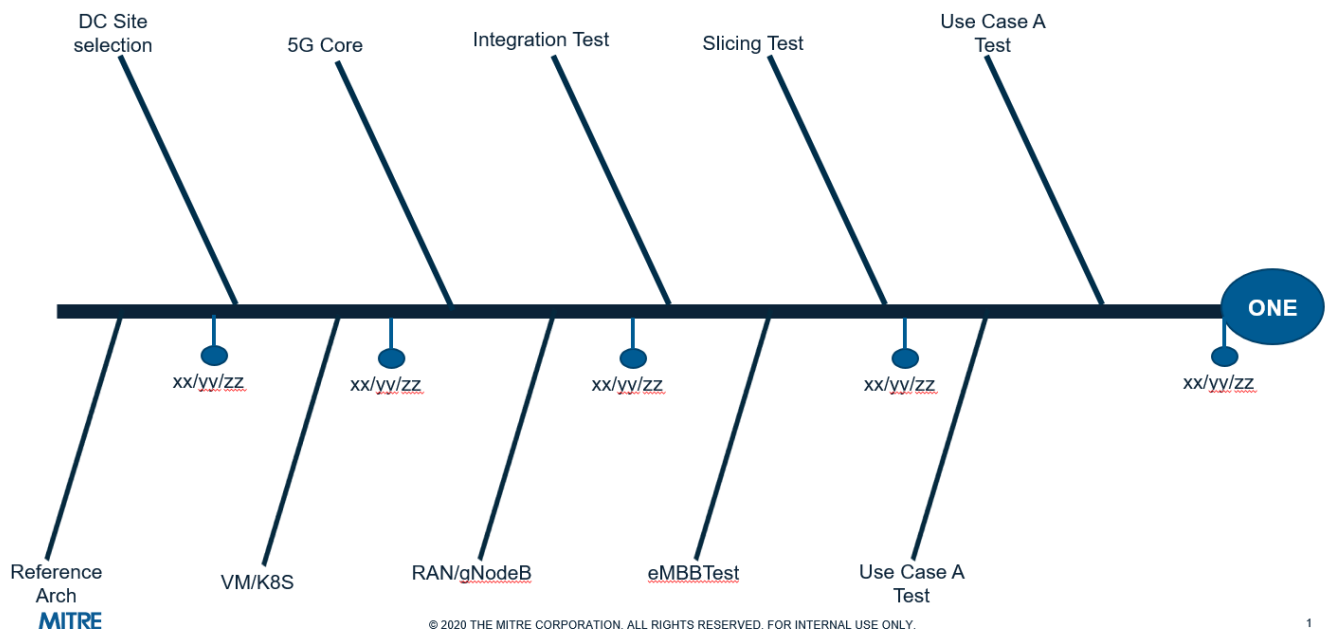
DC Site selection

5G Core

Integration Test

Slicing Test

Use Case A Test

ONE

xx/yy/zz

xx/yy/zz

xx/yy/zz

xx/yy/zz

xx/yy/zz

Reference Arch

VM/K8S

RAN/gNodeB

eMBBTest

Use Case A Test

MITRE

© 2020 THE MITRE CORPORATION. ALL RIGHTS RESERVED. FOR INTERNAL USE ONLY.

1